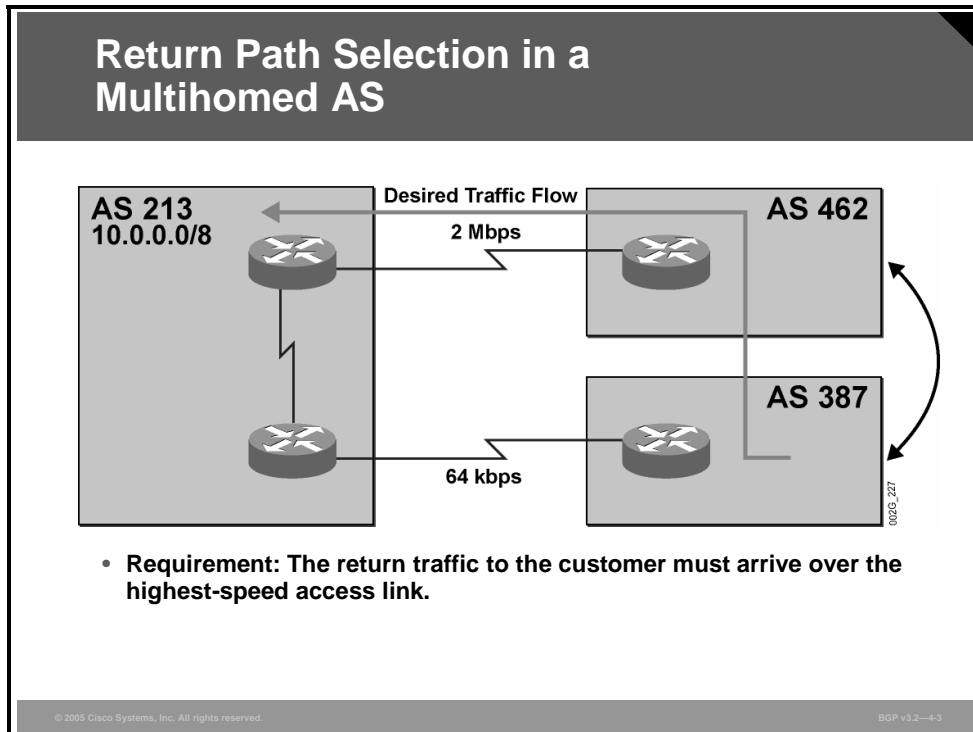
Return Path Selection in a Multihomed AS

AS 213
10.0.0.0/8

Desired Traffic Flow

2 Mbps

AS 462

AS 387

64 kbps

002G_227

• Requirement: The return traffic to the customer must arrive over the highest-speed access link.

© 2005 Cisco Systems, Inc. All rights reserved.

BGP v3.2—4-3